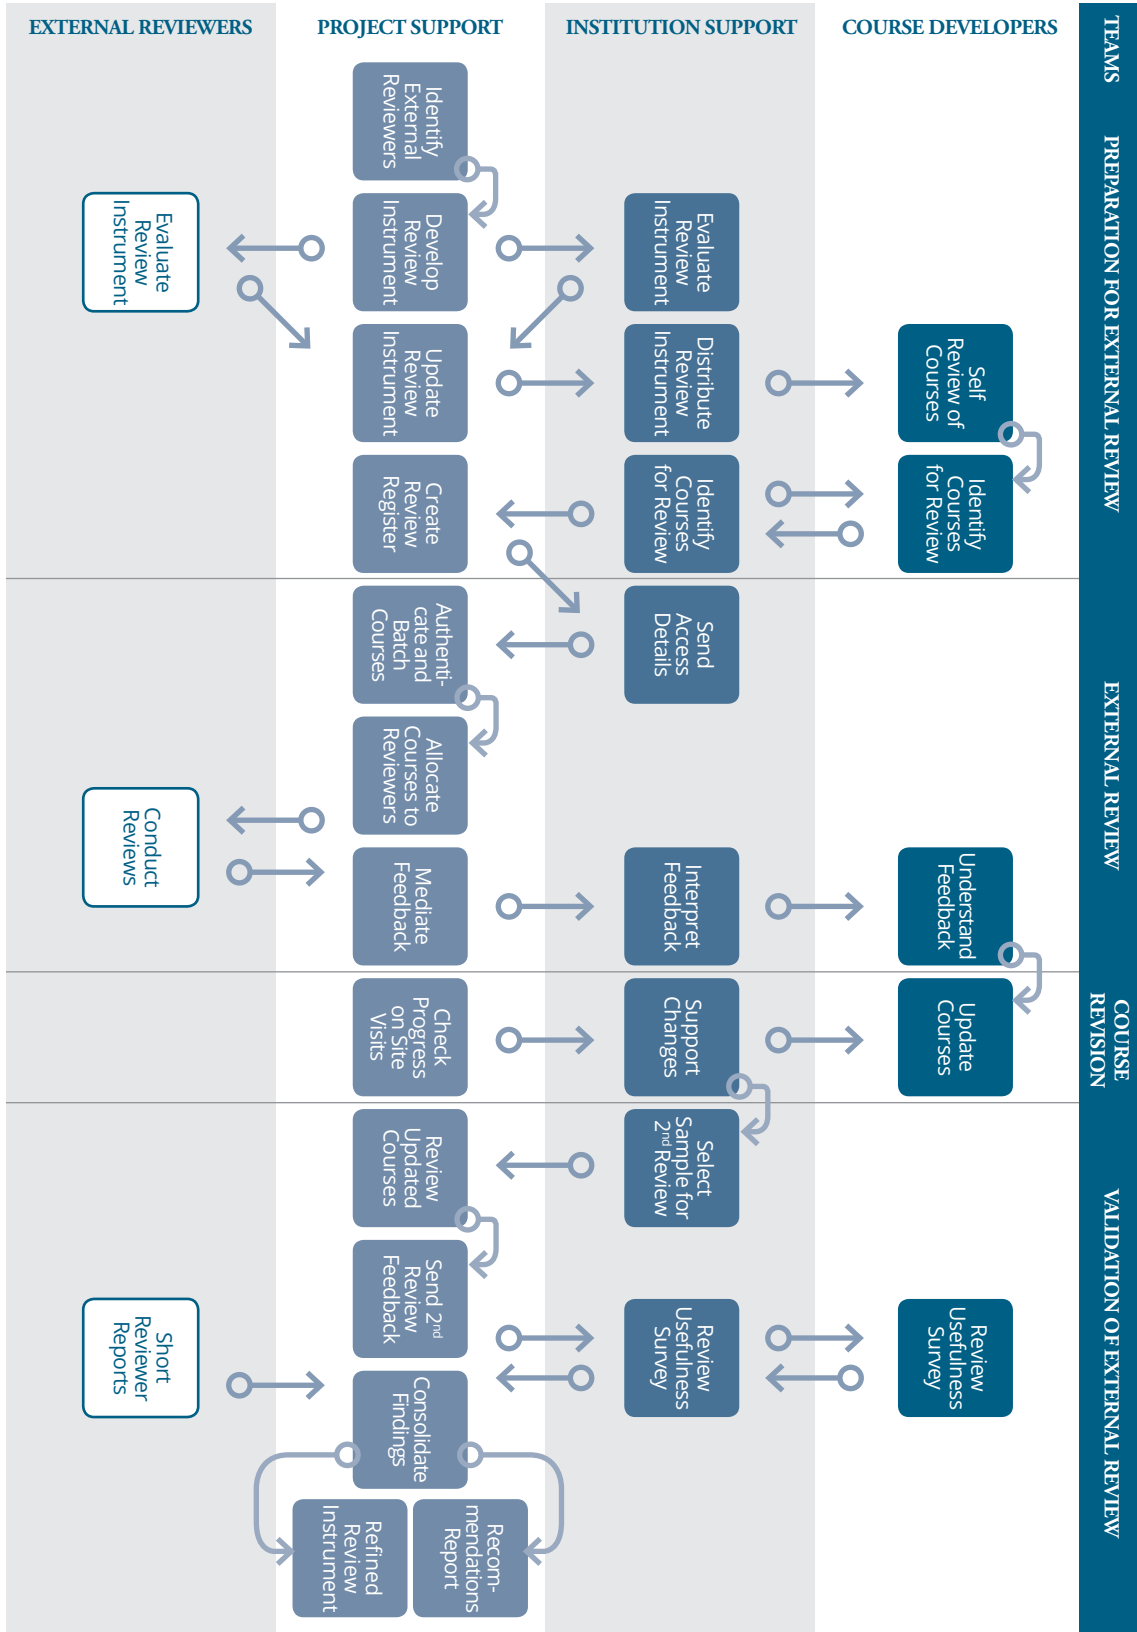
EXTERNAL REVIEWERS

PROJECT SUPPORT

INSTITUTION SUPPORT

COURSE DEVELOPERS

TEAMS

PREPARATION FOR EXTERNAL REVIEW

EXTERNAL REVIEW

COURSE REVISION

VALIDATION OF EXTERNAL REVIEW

Identify External Reviewers

Develop Review Instrument

Evaluate Review Instrument

Evaluate Review Instrument

Update Review Instrument

Distribute Review Instrument

Self Review of Courses

Create Review Register

Identify Courses for Review

Identify Courses for Review

Authenticate and Batch Courses

Send Access Details

Allocate Courses to Reviewers

Conduct Reviews

Mediate Feedback

Interpret Feedback

Understand Feedback

Check Progress on Site Visits

Support Changes

Update Courses

Review Updated Courses

Select Sample for 2$^{nd}$ Review

Send 2$^{nd}$ Review Feedback

Review Usefulness Survey

Review Usefulness Survey

Short Reviewer Reports

Consolidate Findings

Refined Review Instrument

Recommendations Report